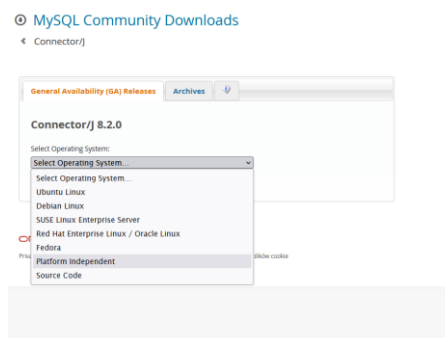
MySQL Community Downloads

Connector/J

General Availability (GA) Releases

Archives

Connector/J 8.2.0

Select Operating System:

Select Operating System...

Select Operating System...

Ubuntu Linux

Debian Linux

SUSE Linux Enterprise Server

Red Hat Enterprise Linux / Oracle Linux

Fedora

Platform Independent

Source Code

O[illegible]

Priv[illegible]

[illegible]okie